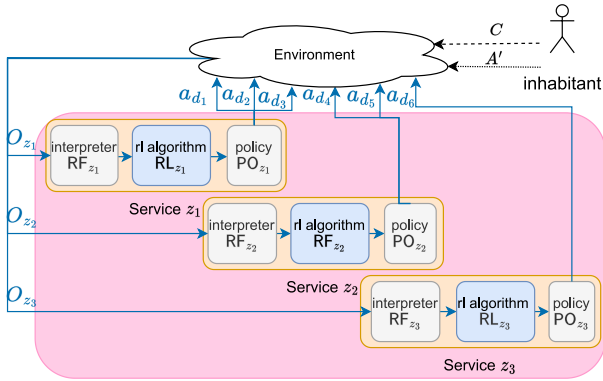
Environment

$C$

$A'$

inhabitant

$a_{d_1}$ $a_{d_2}$ $a_{d_3}$ $a_{d_4}$ $a_{d_5}$ $a_{d_6}$

$O_{z_1}$

interpreter RF$_{z_1}$

rl algorithm RL$_{z_1}$

policy PO$_{z_1}$

Service $z_1$

$O_{z_2}$

interpreter RF$_{z_2}$

rl algorithm RF$_{z_2}$

policy PO$_{z_2}$

Service $z_2$

$O_{z_3}$

interpreter RF$_{z_3}$

rl algorithm RL$_{z_3}$

policy PO$_{z_3}$

Service $z_3$